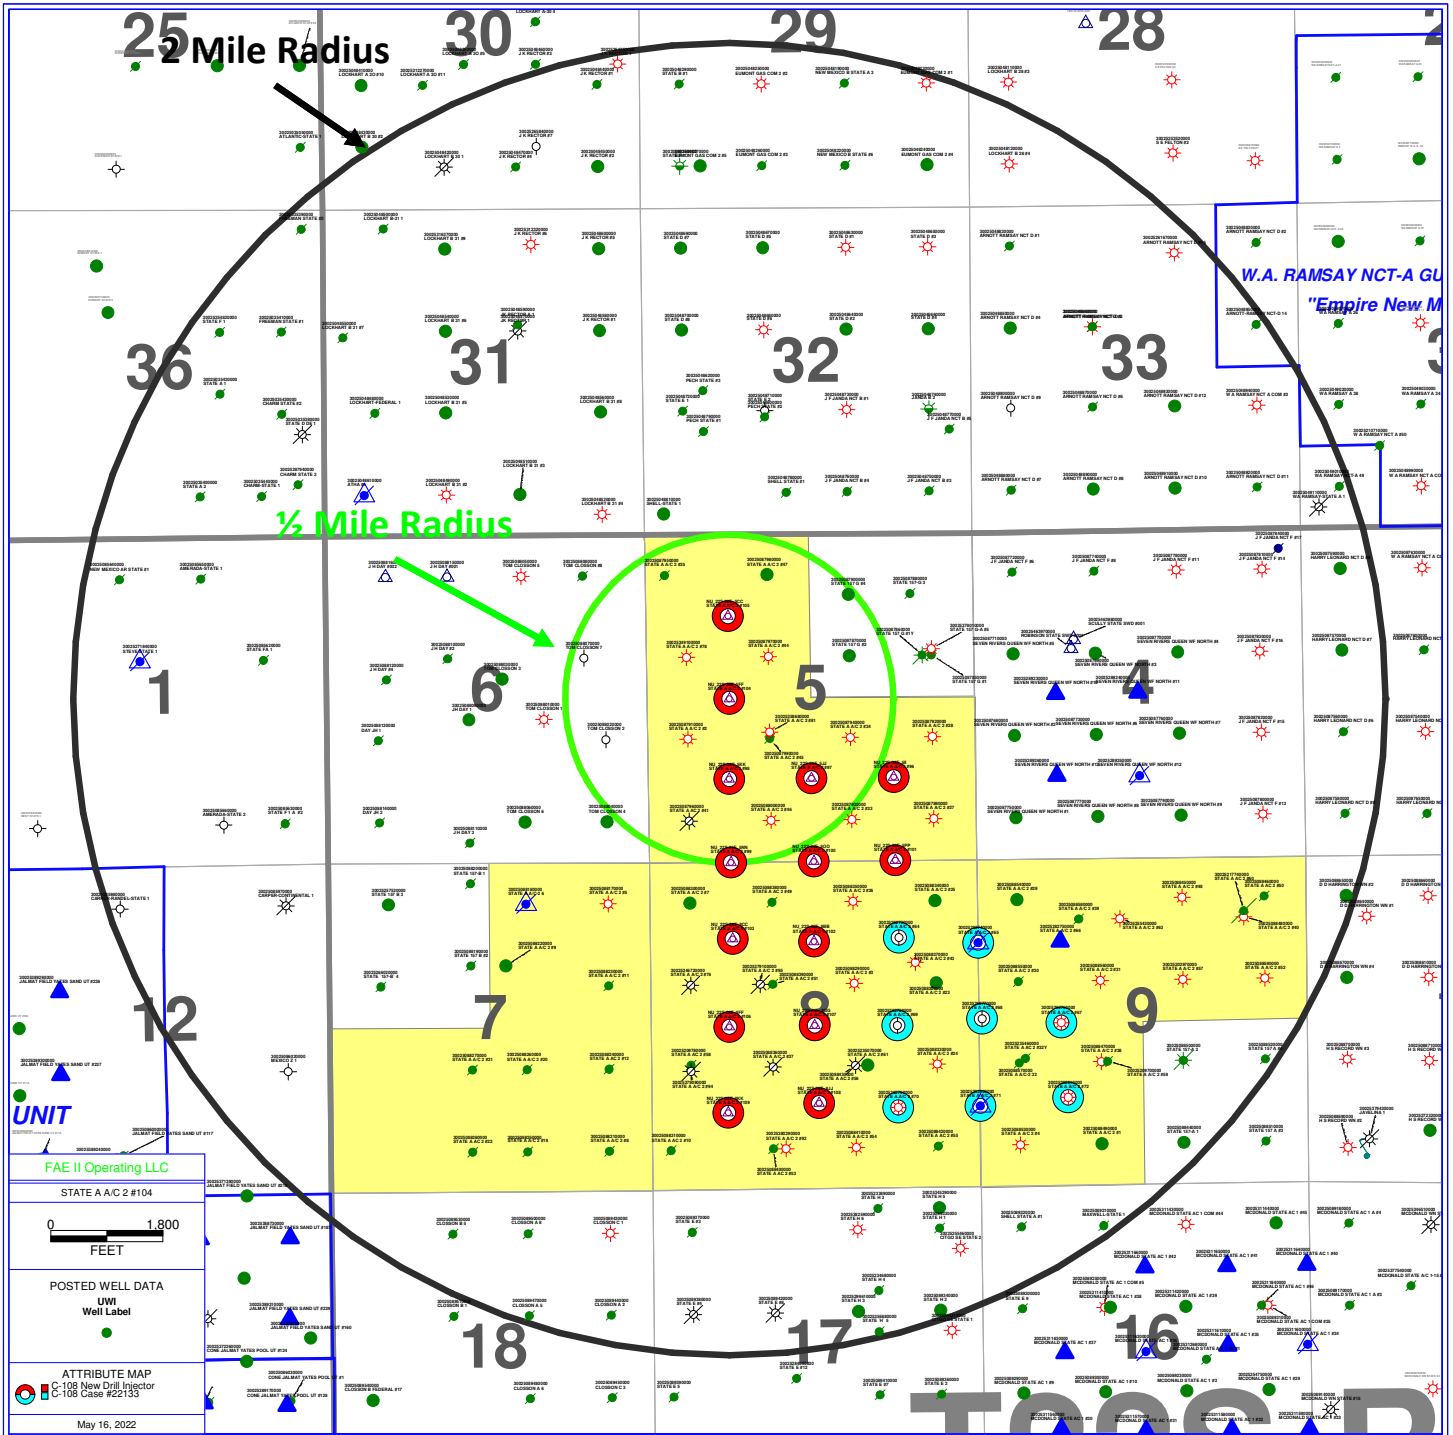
25
2 Mile Radius
30
29
28
36
31
32
33
W.A. RAMSAY NCT-A GU
"Empire New M
½ Mile Radius
1
6
5
4
12
7
8
9
UNIT
18
17
16
FAE II Operating LLC
STATE A A/C 2 #104
0
1,800
FEET
POSTED WELL DATA
UWI
Well Label
ATTRIBUTE MAP
C-108 New Drill Injector
C-108 Case #22133
May 16, 2022